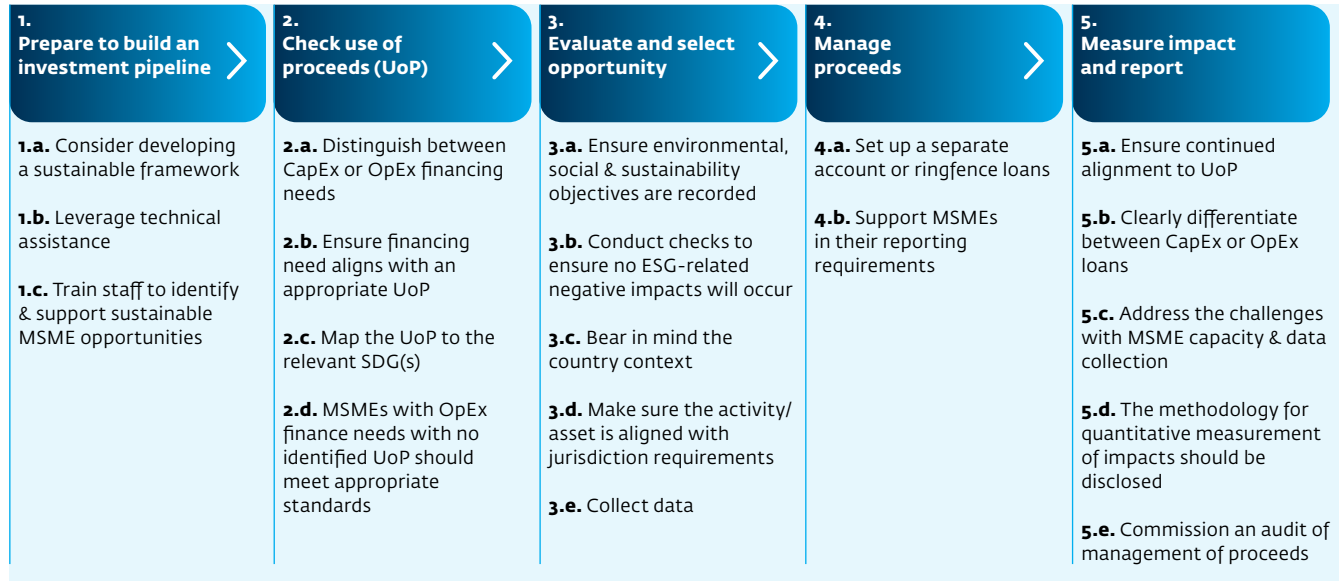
1.
Prepare to build an investment pipeline

1.a. Consider developing a sustainable framework

1.b. Leverage technical assistance

1.c. Train staff to identify & support sustainable MSME opportunities

2.
Check use of proceeds (UoP)

2.a. Distinguish between CapEx or OpEx financing needs

2.b. Ensure financing need aligns with an appropriate UoP

2.c. Map the UoP to the relevant SDG(s)

2.d. MSMEs with OpEx finance needs with no identified UoP should meet appropriate standards

3.
Evaluate and select opportunity

3.a. Ensure environmental, social & sustainability objectives are recorded

3.b. Conduct checks to ensure no ESG-related negative impacts will occur

3.c. Bear in mind the country context

3.d. Make sure the activity/asset is aligned with jurisdiction requirements

3.e. Collect data

4.
Manage proceeds

4.a. Set up a separate account or ringfence loans

4.b. Support MSMEs in their reporting requirements

5.
Measure impact and report

5.a. Ensure continued alignment to UoP

5.b. Clearly differentiate between CapEx or OpEx loans

5.c. Address the challenges with MSME capacity & data collection

5.d. The methodology for quantitative measurement of impacts should be disclosed

5.e. Commission an audit of management of proceeds